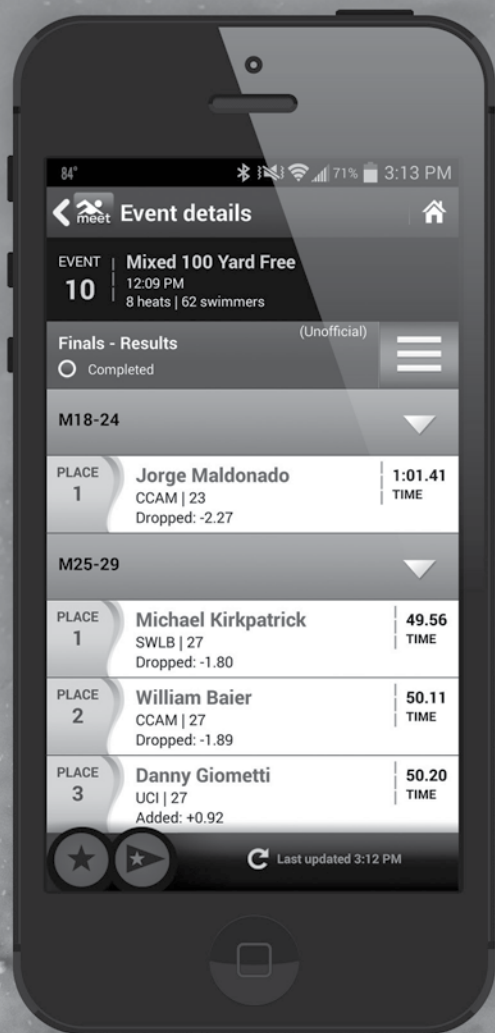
84° 71% 3:13 PM

meet Event details

EVENT 10 Mixed 100 Yard Free
12:09 PM
8 heats | 62 swimmers

Finals - Results (Unofficial)
Completed

M18-24

PLACE 1 Jorge Maldonado
CCAM | 23
Dropped: -2.27
1:01.41 TIME

M25-29

PLACE 1 Michael Kirkpatrick
SWLB | 27
Dropped: -1.80
49.56 TIME

PLACE 2 William Baier
CCAM | 27
Dropped: -1.89
50.11 TIME

PLACE 3 Danny Giometti
UCI | 27
Added: +0.92
50.20 TIME

Last updated 3:12 PM